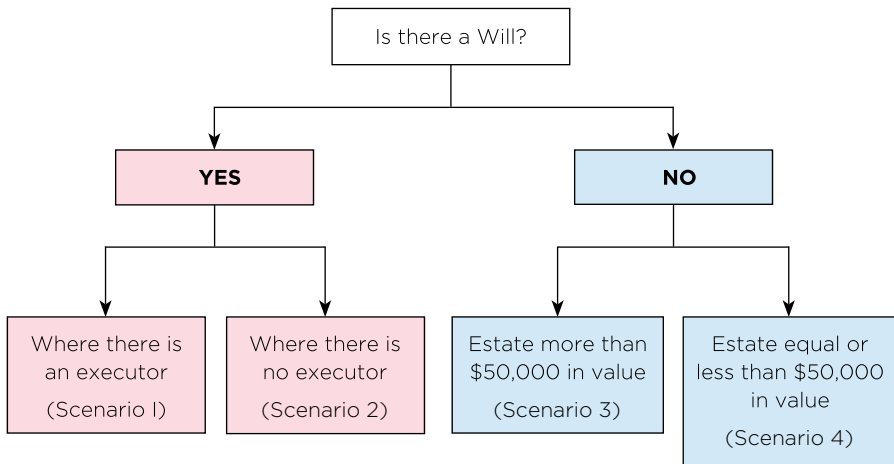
Is there a Will?

YES

NO

Where there is an executor
(Scenario I)

Where there is no executor
(Scenario 2)

Estate more than $50,000 in value
(Scenario 3)

Estate equal or less than $50,000 in value
(Scenario 4)